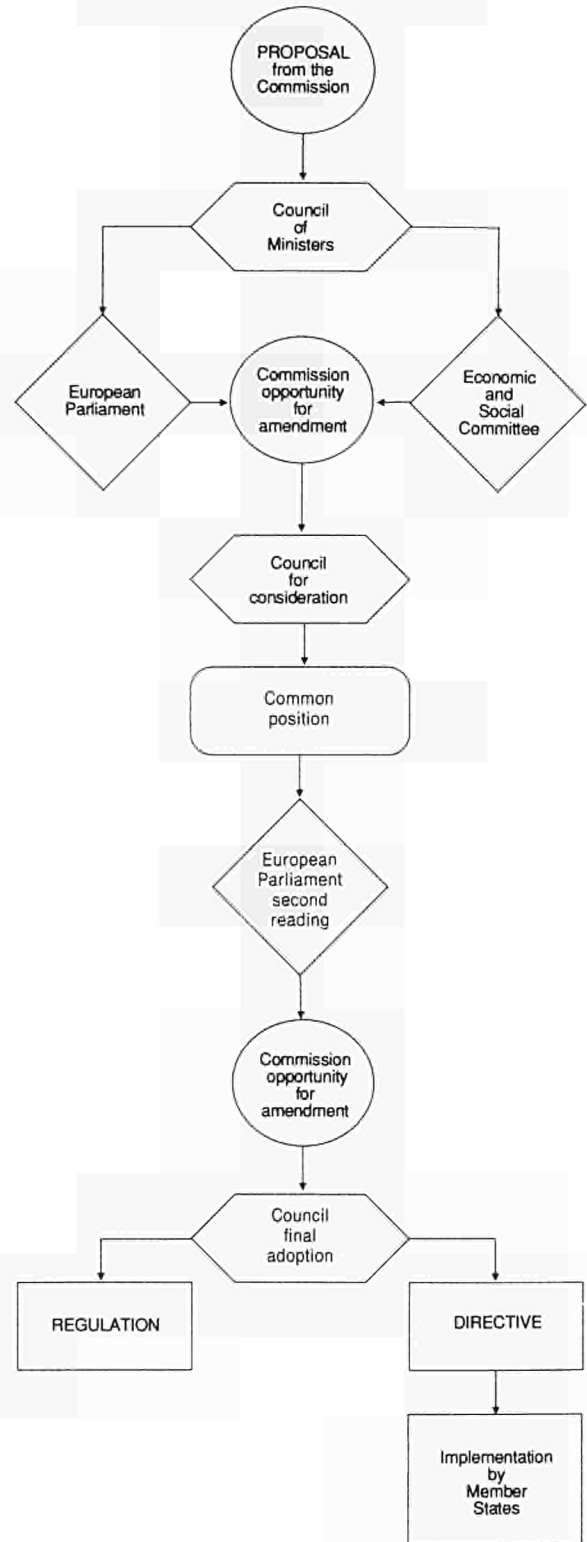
PROPOSAL from the Commission

Council of Ministers

European Parliament

Commission opportunity for amendment

Economic and Social Committee

Council for consideration

Common position

European Parliament second reading

Commission opportunity for amendment

Council final adoption

REGULATION

DIRECTIVE

Implementation by Member States